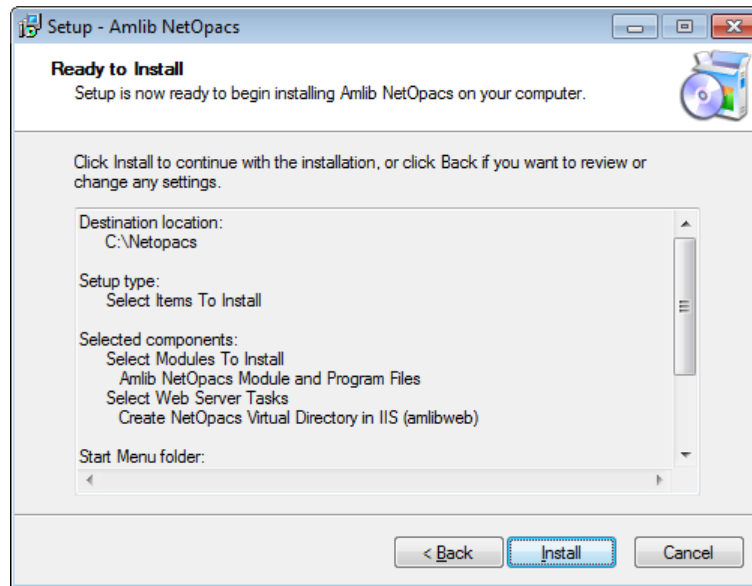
Setup - Amlib NetOpacs

Ready to Install

Setup is now ready to begin installing Amlib NetOpacs on your computer.

Click Install to continue with the installation, or click Back if you want to review or change any settings.

Destination location:
C:\Netopacs

Setup type:
Select Items To Install

Selected components:
Select Modules To Install
Amlib NetOpacs Module and Program Files
Select Web Server Tasks
Create NetOpacs Virtual Directory in IIS (amlibweb)

Start Menu folder:

< Back
Install
Cancel